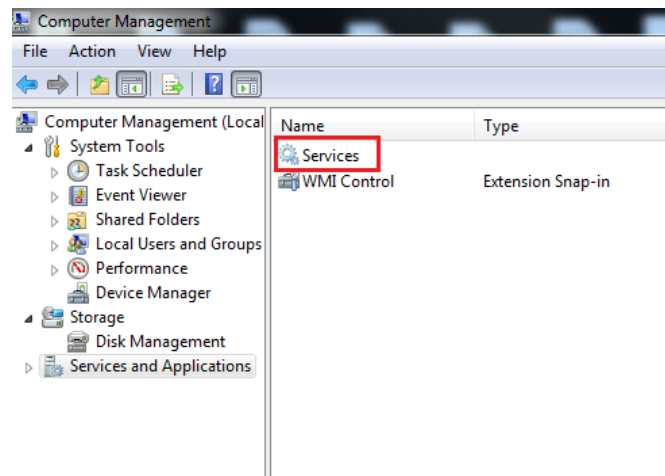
Computer Management

File Action View Help

Computer Management (Local
System Tools
Task Scheduler
Event Viewer
Shared Folders
Local Users and Groups
Performance
Device Manager
Storage
Disk Management
Services and Applications

| Name | Type |
|---|---|
| Services | |
| WMI Control | Extension Snap-in |